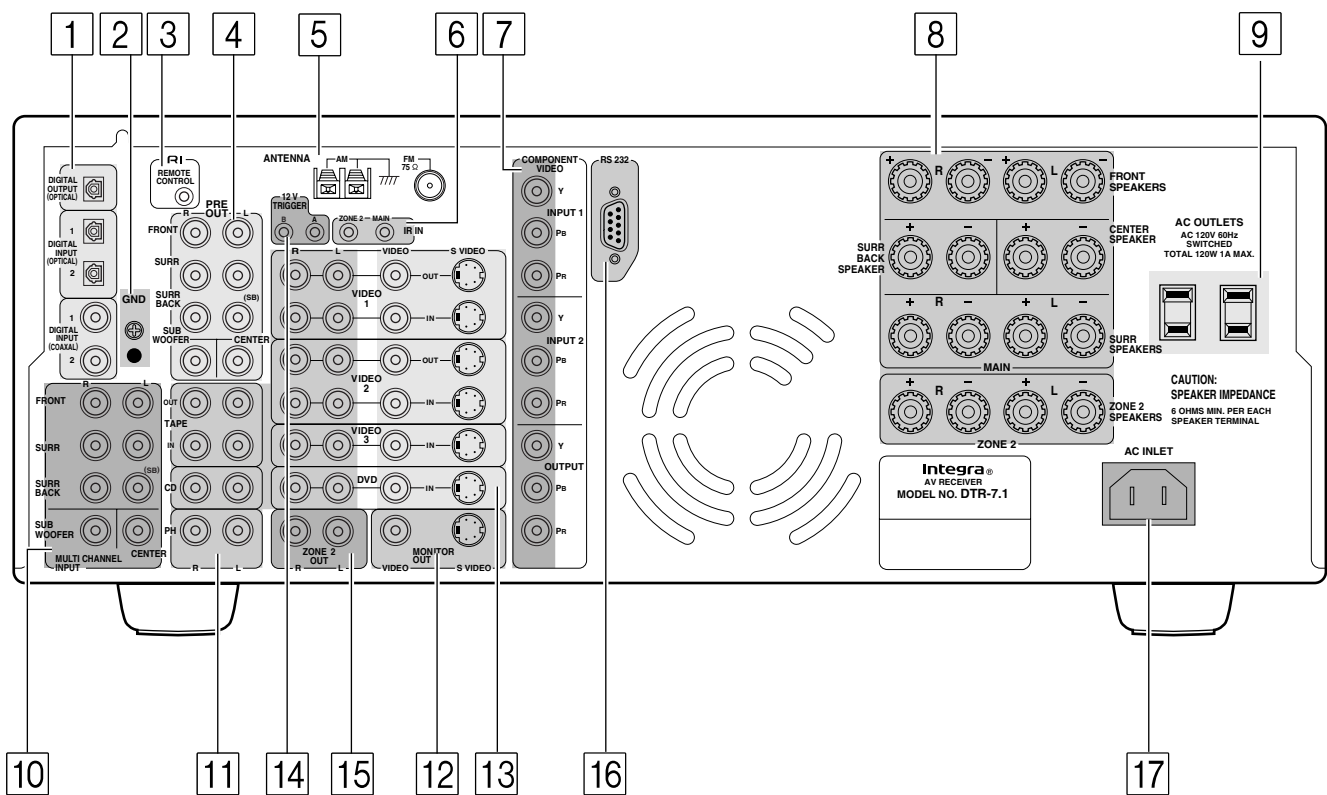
1 2 3 4 5 6 7 8 9

DIGITAL OUTPUT (OPTICAL)

1 DIGITAL INPUT (OPTICAL) 2

1 DIGITAL INPUT (COAXIAL) 2

GND

RI REMOTE CONTROL

PRE OUT R L

FRONT

SURR

SURR BACK (SB)

SUB WOOFER CENTER

ANTENNA AM FM 75 Ω

12 V TRIGGER B A

ZONE 2 MAIN IR IN

R L VIDEO S VIDEO

OUT VIDEO 1 IN

OUT VIDEO 2 IN

VIDEO 3 IN

DVD IN

ZONE 2 OUT R L

MONITOR OUT VIDEO S VIDEO

COMPONENT VIDEO

Y INPUT 1 PB PR

Y INPUT 2 PB PR

Y OUTPUT PB PR

RS 232

R L

FRONT

SURR

SURR BACK (SB)

SUB WOOFER CENTER

MULTI CHANNEL INPUT

OUT TAPE IN

CD

PH

R L

+ R − + L − FRONT SPEAKERS

+ − CENTER SPEAKER + −

SURR BACK SPEAKER

+ R − + L − SURR SPEAKERS

MAIN

+ R − + L − ZONE 2 SPEAKERS

ZONE 2

AC OUTLETS
AC 120V 60Hz SWITCHED TOTAL 120W 1A MAX.

CAUTION:
SPEAKER IMPEDANCE
6 OHMS MIN. PER EACH SPEAKER TERMINAL

Integra®
AV RECEIVER
MODEL NO. DTR-7.1

AC INLET

10 11 14 15 12 13 16 17